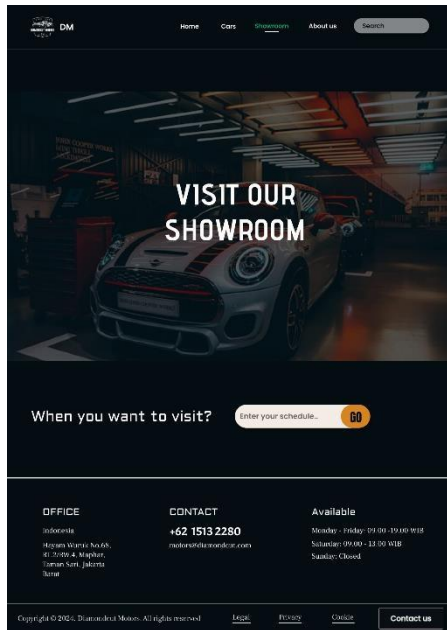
DM

Home Cars Showroom About us Search

VISIT OUR SHOWROOM

When you want to visit? Enter your schedule.. GO

OFFICE

Indonesia

Hayam Wuruk No.66, RT.2/RW.4, Maphar, Taman Sari, Jakarta Barat

CONTACT

+62 1513 2280

motors@diamondcut.com

Available

Monday - Friday: 09.00 -19.00 WIB

Saturday: 09.00 - 13.00 WIB

Sunday: Closed

Copyright © 2024, Diamondcut Motors. All rights reserved Legal Privacy Cookie Contact us